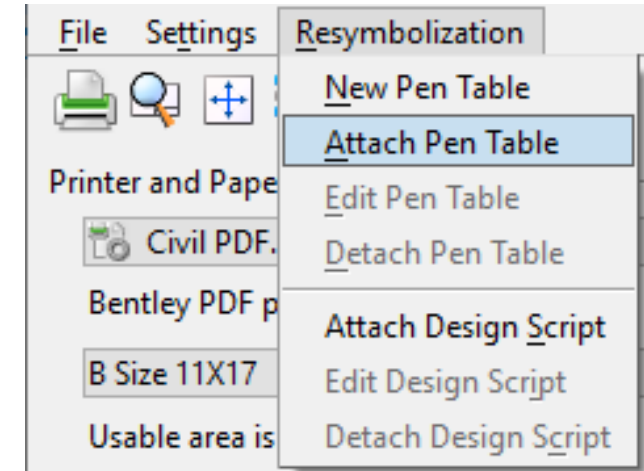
File Settings Resymbolization

New Pen Table
Attach Pen Table
Edit Pen Table
Detach Pen Table
Attach Design Script
Edit Design Script
Detach Design Script

Printer and Pape
Civil PDF.
Bentley PDF p
B Size 11X17
Usable area is